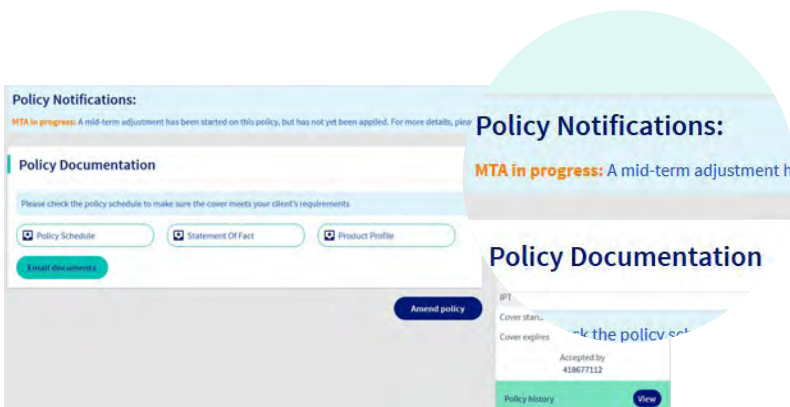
Policy Notifications:

MTA in progress: A mid-term adjustment has been started on this policy, but has not yet been applied. For more details, plea

Policy Documentation

Please check the policy schedule to make sure the cover meets your client's requirements

Policy Schedule

Statement Of Fact

Product Profile

Email documents

Amend policy

Policy Notifications:

MTA in progress: A mid-term adjustment h

Policy Documentation

IPT

Cover start

Cover expires

ck the policy sc

Accepted by
418677112

Policy history

View